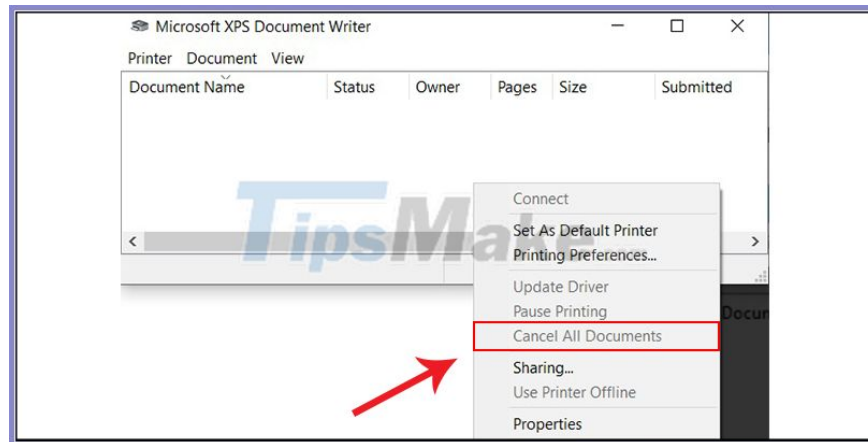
Microsoft XPS Document Writer

Printer Document View

| Document Name | Status | Owner | Pages | Size | Submitted |
|---|---|---|---|---|---|

TipsMake

Connect
Set As Default Printer
Printing Preferences...
Update Driver
Pause Printing
Cancel All Documents
Sharing...
Use Printer Offline
Properties

Docu